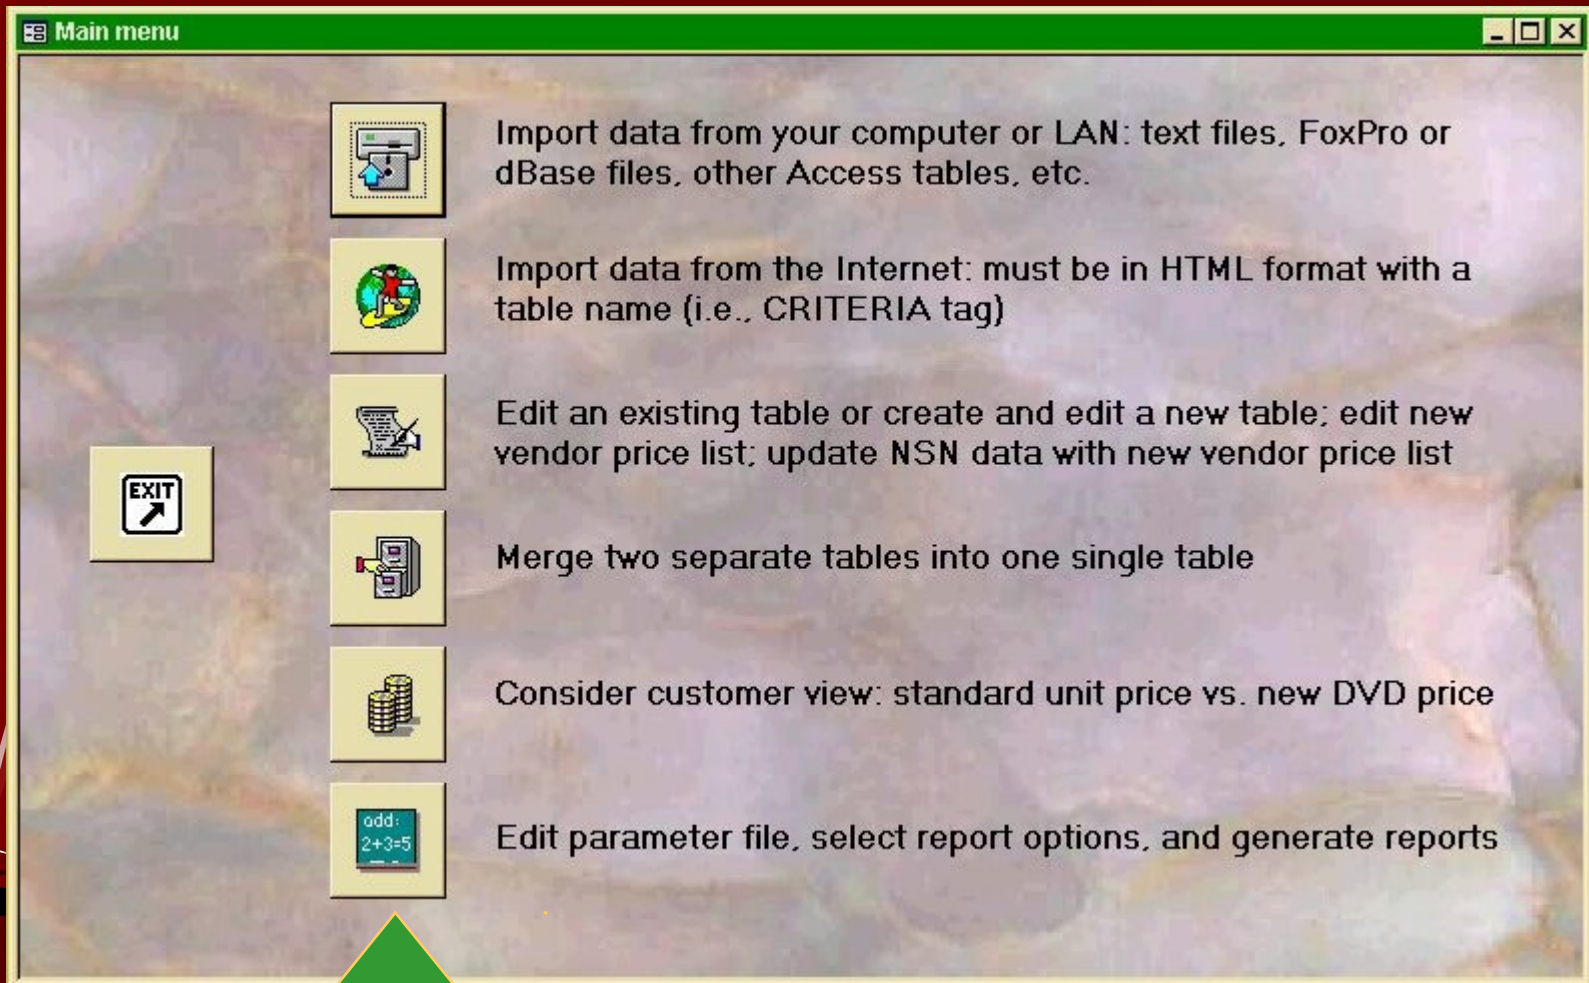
Main menu

EXIT

Import data from your computer or LAN: text files, FoxPro or dBase files, other Access tables, etc.

Import data from the Internet: must be in HTML format with a table name (i.e., CRITERIA tag)

Edit an existing table or create and edit a new table; edit new vendor price list; update NSN data with new vendor price list

Merge two separate tables into one single table

Consider customer view: standard unit price vs. new DVD price

add: 2+3=5

Edit parameter file, select report options, and generate reports